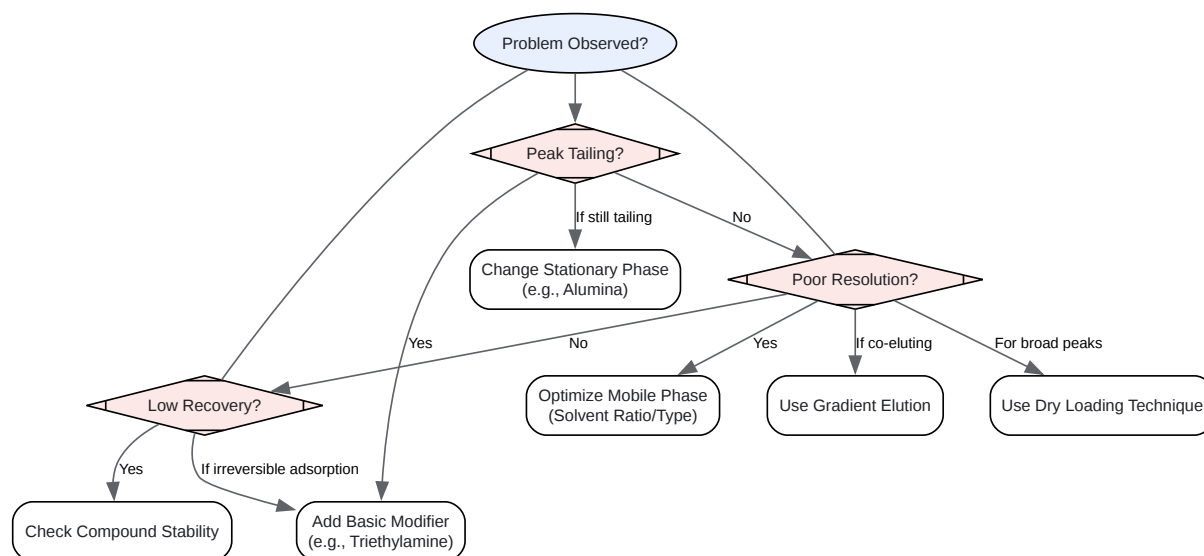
Problem Observed?

Peak Tailing?

If still tailing

No

Change Stationary Phase
(e.g., Alumina)

Poor Resolution?

Yes

No

Yes

If co-eluting

For broad peaks

Low Recovery?

Optimize Mobile Phase
(Solvent Ratio/Type)

Use Gradient Elution

Use Dry Loading Technique

Yes

If irreversible adsorption

Check Compound Stability

Add Basic Modifier
(e.g., Triethylamine)